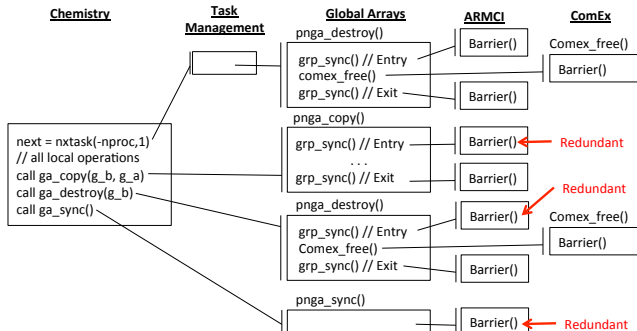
Chemistry

Task Management

Global Arrays

ARMCI

ComEx

pnga_destroy()

grp_sync() // Entry
comex_free()
grp_sync() // Exit

Barrier()

Comex_free()

Barrier()

Barrier()

next = nxtask(-nproc,1)
// all local operations
call ga_copy(g_b, g_a)
call ga_destroy(g_b)
call ga_sync()

pnga_copy()

grp_sync() // Entry
. . .
grp_sync() // Exit

Barrier()

Redundant

Barrier()

pnga_destroy()

grp_sync() // Entry
Comex_free()
grp_sync() // Exit

Barrier()

Redundant

Comex_free()

Barrier()

Barrier()

pnga_sync()

Barrier()

Redundant